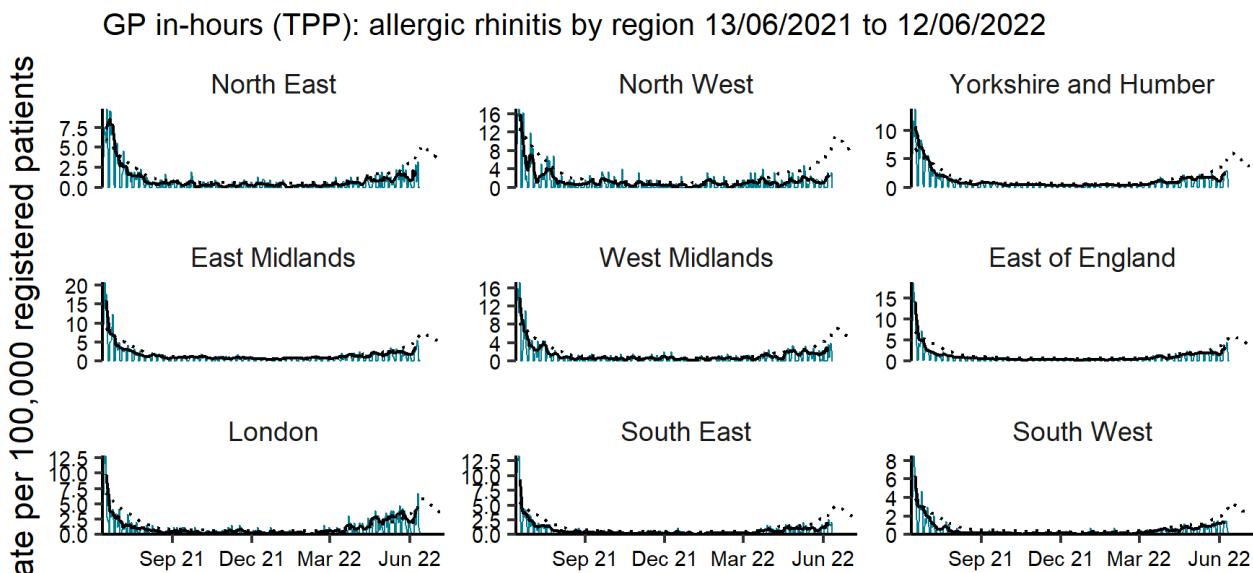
GP in-hours (TPP): allergic rhinitis by region 13/06/2021 to 12/06/2022

ate per 100,000 registered patients

North East
7.5
5.0
2.5
0.0

North West
16
12
8
4
0

Yorkshire and Humber
10
5
0

East Midlands
20
15
10
5
0

West Midlands
16
12
8
4
0

East of England
15
10
5
0

London
12.5
10.0
7.5
5.0
2.5
0.0
Sep 21 Dec 21 Mar 22 Jun 22

South East
12.5
10.0
7.5
5.0
2.5
0.0
Sep 21 Dec 21 Mar 22 Jun 22

South West
8
6
4
2
0
Sep 21 Dec 21 Mar 22 Jun 22